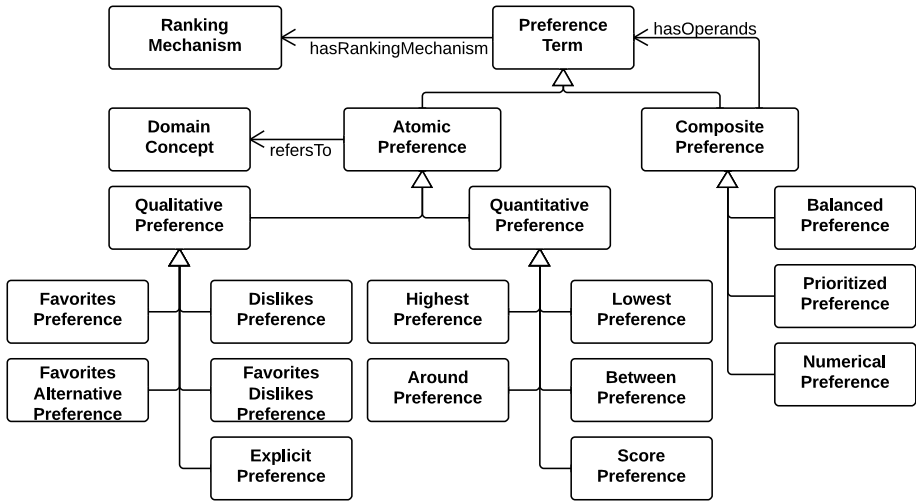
Ranking Mechanism

hasRankingMechanism

Preference Term

hasOperands

Domain Concept

refersTo

Atomic Preference

Composite Preference

Qualitative Preference

Quantitative Preference

Balanced Preference

Prioritized Preference

Numerical Preference

Favorites Preference

Dislikes Preference

Favorites Alternative Preference

Favorites Dislikes Preference

Explicit Preference

Highest Preference

Lowest Preference

Around Preference

Between Preference

Score Preference